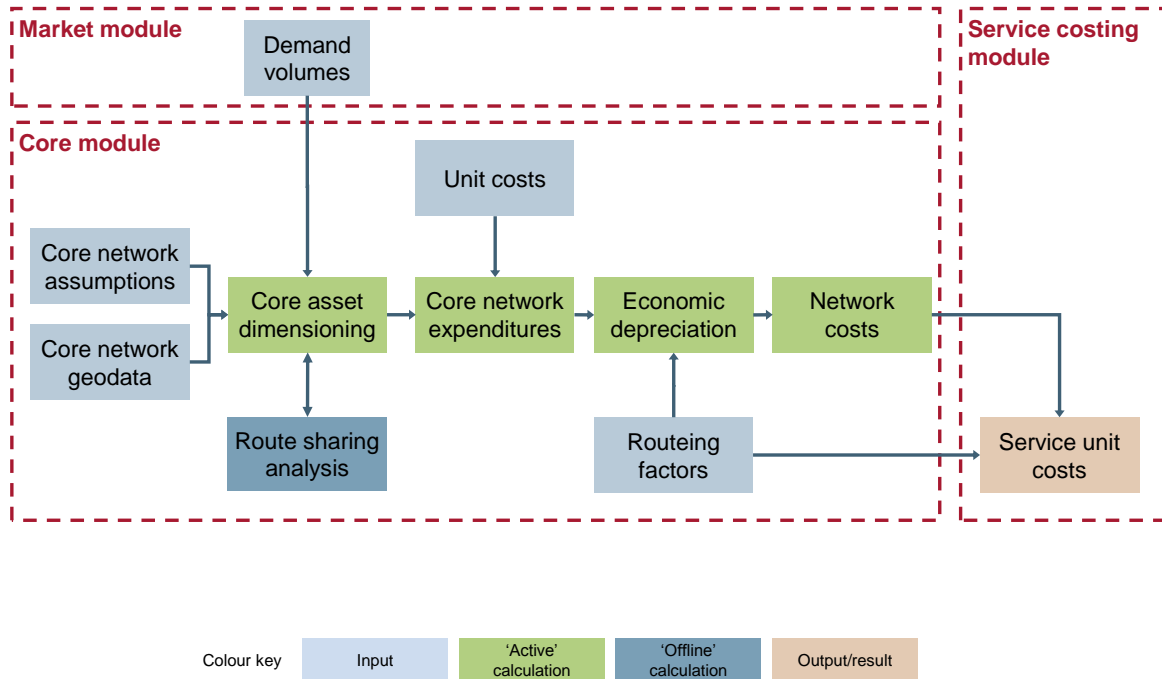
Market module

Demand volumes

Service costing module

Core module

Unit costs

Core network assumptions

Core network geodata

Core asset dimensioning

Core network expenditures

Economic depreciation

Network costs

Route sharing analysis

Routeing factors

Service unit costs

Colour key

Input

'Active' calculation

'Offline' calculation

Output/result